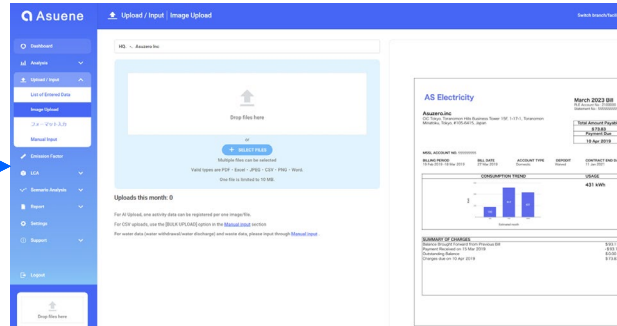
Asuene

Upload / Input | Image Upload

Switch branch/facili

Dashboard

Analysis

Upload / Input

List of Entered Data

Image Upload

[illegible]

Manual Input

Emission Factor

LCA

Scenario Analysis

Report

Settings

Support

Logout

Drop files here

HQ > Asuene Inc

Drop files here

or

+ SELECT FILES

Multiple files can be selected

Valid types are PDF・Excel・JPEG・CSV・PNG・Word.

One file is limited to 10 MB.

Uploads this month: 0

For AI Upload, one activity data can be registered per one image/file.

For CSV uploads, use the [BULK UPLOAD] option in the Manual input section

For water data (water withdrawal/water discharge) and waste data, please input through Manual input.

AS Electricity

March 2023 Bill

Asueno Inc.

Total Amount Payable

$73.83

Payment Due

18 Apr 2019

BILLING PERIOD

BILL DATE

ACCOUNT TYPE

DEPOSIT

CONTRACT END DA

CONSUMPTION TREND

USAGE

431 kWh

SUMMARY OF CHARGES